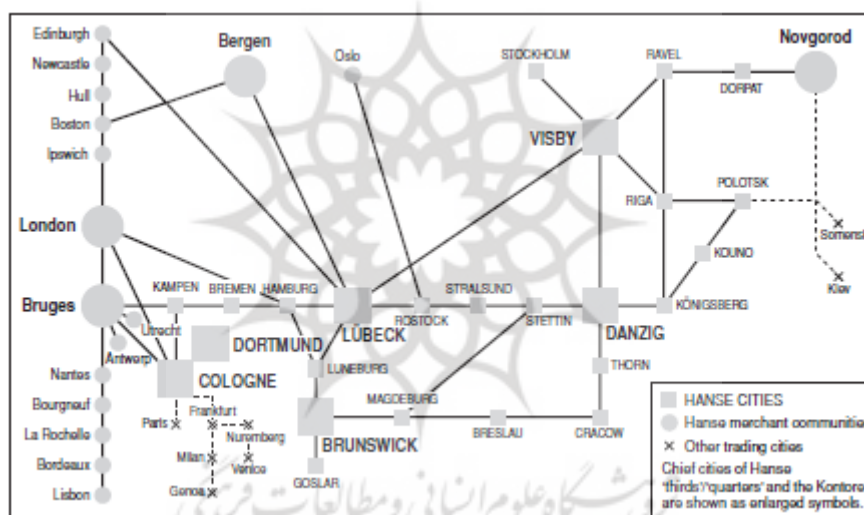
Edinburgh
Newcastle
Hull
Boston
Ipswich
London
Bruges
Nantes
Bourgneuf
La Rochelle
Bordeaux
Lisbon
Bergen
Oslo
STOCKHOLM
RAVEL
Novgorod
DORPAT
VISBY
RIGA
POLOTSK
Somersk
KOUNO
Kiev
KÖNIGSBERG
KAMPEN
BREMEN
HAMBURG
STRALSUND
ROSTOCK
STETTIN
DANZIG
LÜBECK
Utrecht
Antwerp
DORTMUND
COLOGNE
LUNEBURG
THORN
Paris
Frankfurt
Nuremberg
Milan
Venice
Genoa
MAGDEBURG
BRUNSWICK
BRESLAU
CRACOW
GOSLAR
HANSE CITIES
Hanse merchant communiti
× Other trading cities
Chief cities of Hanse 'thirds'/'quarters' and the Kontore are shown as enlarged symbols.